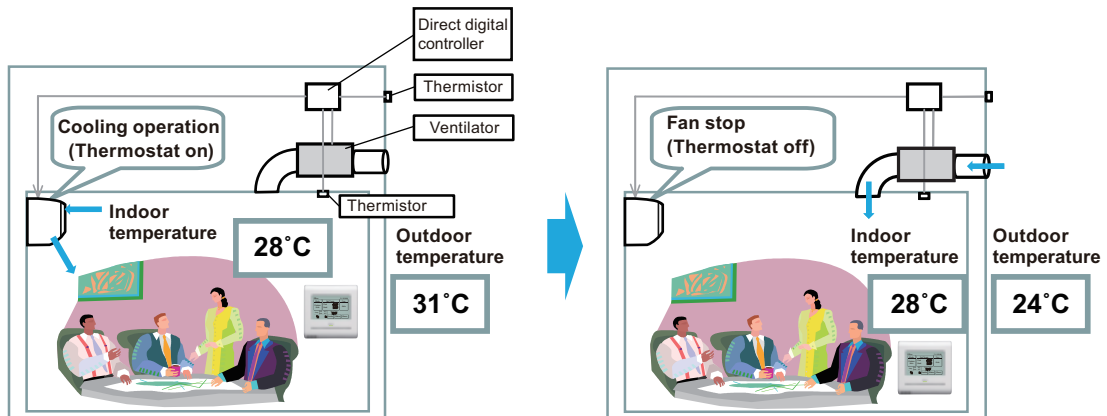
Direct digital controller

Thermistor

Ventilator

Cooling operation (Thermostat on)

Thermistor

Indoor temperature

28˚C

Outdoor temperature

31˚C

Fan stop (Thermostat off)

Indoor temperature

28˚C

Outdoor temperature

24˚C